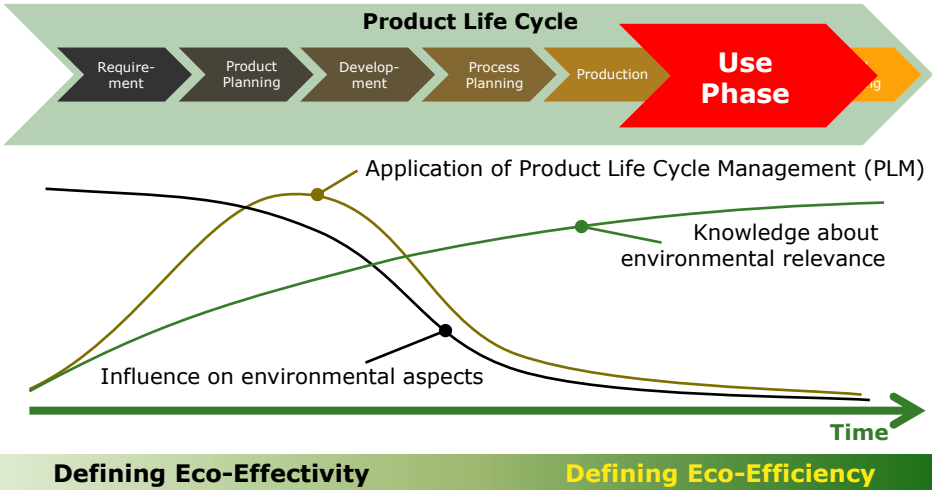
Product Life Cycle

Requirement

Product Planning

Development

Process Planning

Production

Use Phase

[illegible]g

Application of Product Life Cycle Management (PLM)

Knowledge about environmental relevance

Influence on environmental aspects

Time

Defining Eco-Effectivity

Defining Eco-Efficiency